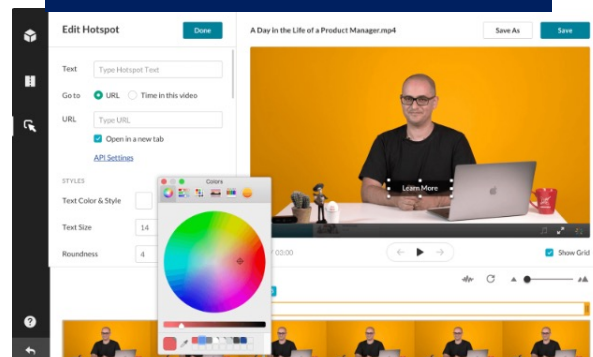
Edit Hotspot

Done

Text

Type Hotspot Text

Go to

URL

Time in this video

URL

Type URL

Open in a new tab

API Settings

STYLES

Text Color & Style

Text Size

14

Roundness

4

Colors

A Day in the Life of a Product Manager.mp4

Save As

Save

Learn More

02:00

Show Grid